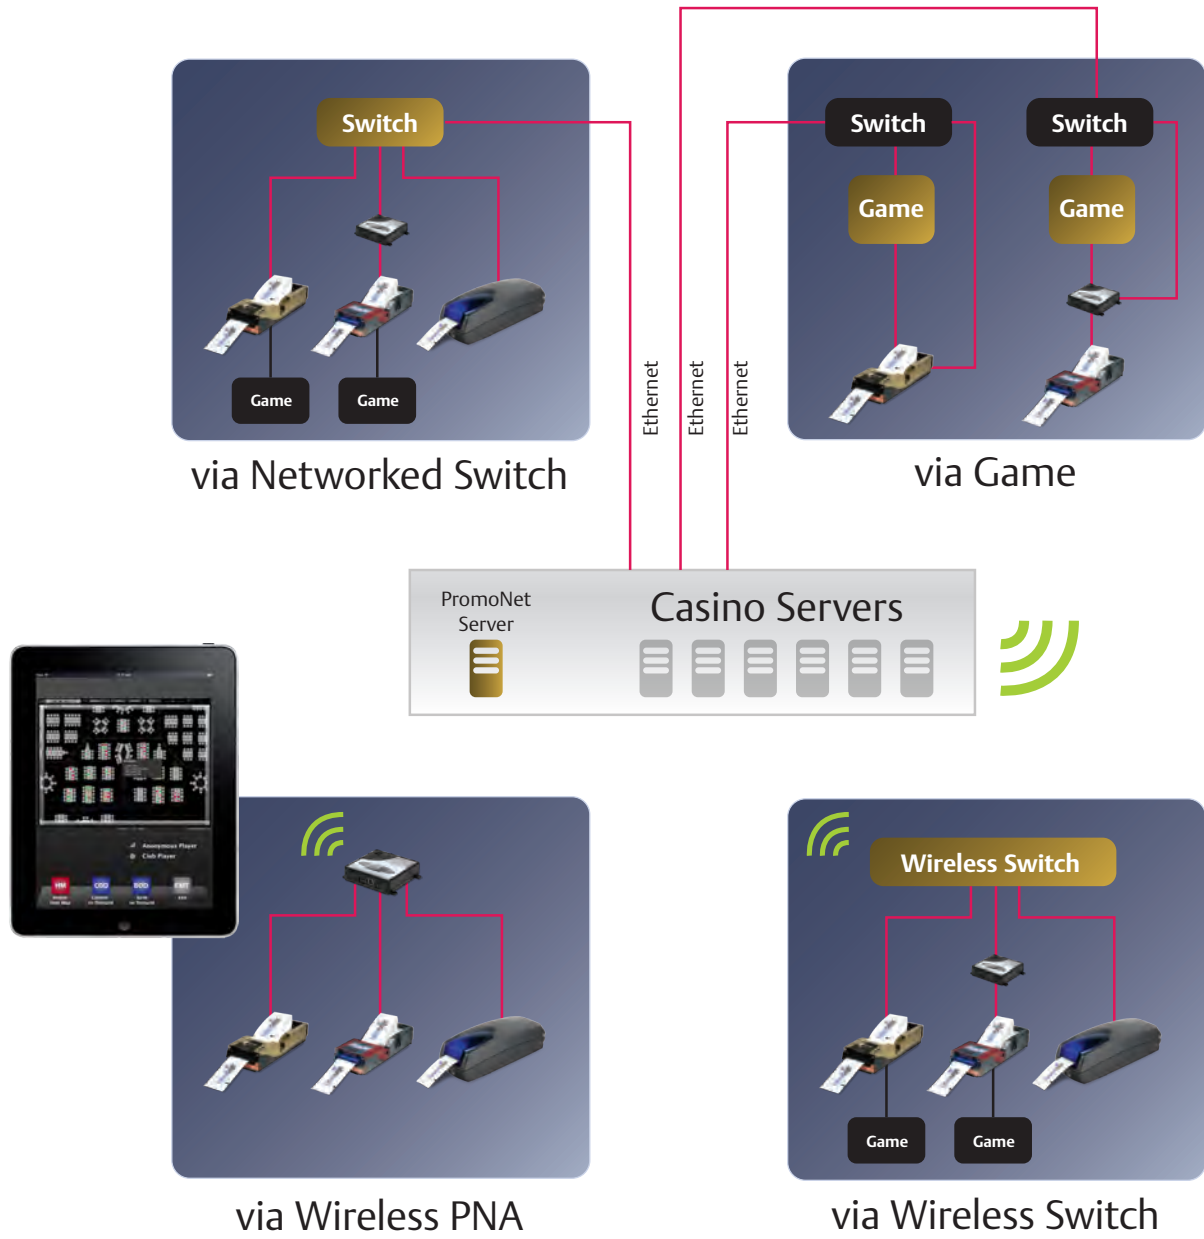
Switch

Game

Game

via Networked Switch

Ethernet

Ethernet

Ethernet

Switch

Switch

Game

Game

via Game

PromoNet Server

Casino Servers

Anonymous Player
Club Player

via Wireless PNA

Wireless Switch

Game

Game

via Wireless Switch